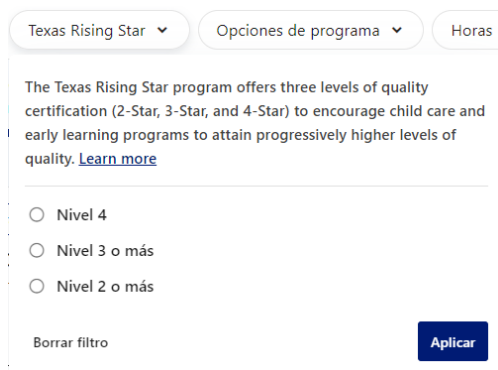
Texas Rising Star
Opciones de programa
Horas

The Texas Rising Star program offers three levels of quality certification (2-Star, 3-Star, and 4-Star) to encourage child care and early learning programs to attain progressively higher levels of quality. Learn more

Nivel 4
Nivel 3 o más
Nivel 2 o más

Borrar filtro
Aplicar